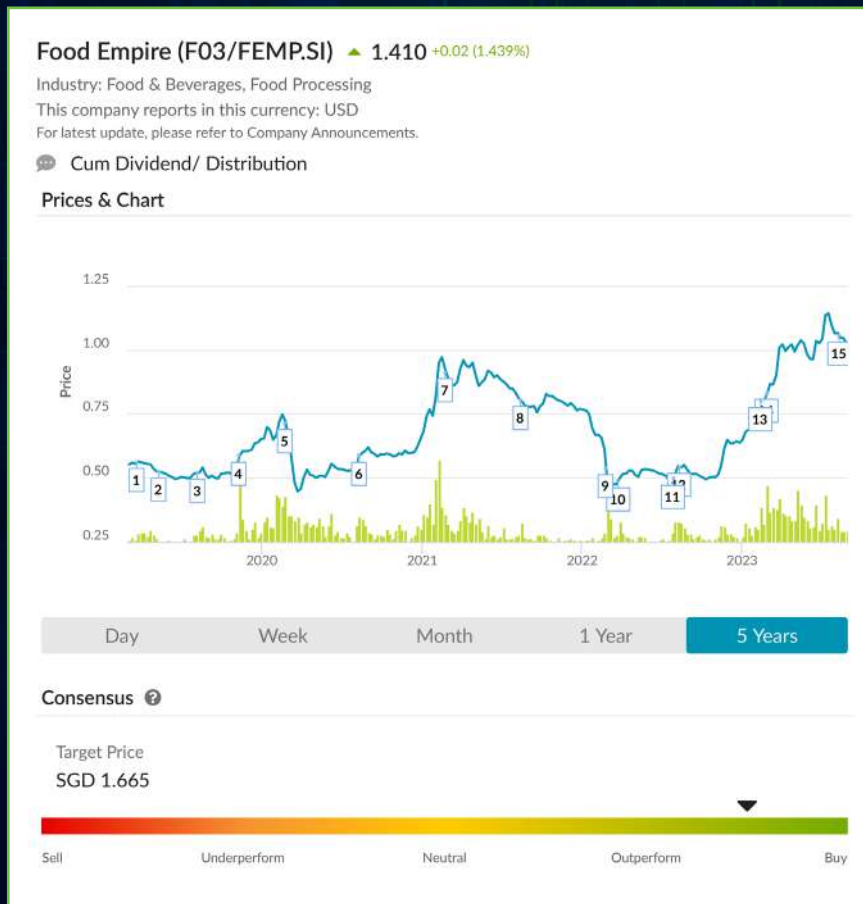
Food Empire (F03/FEMP.SI) 1.410 +0.02 (1.439%)

Industry: Food & Beverages, Food Processing

This company reports in this currency: USD

For latest update, please refer to Company Announcements.

Cum Dividend/ Distribution

Prices & Chart

1.25
1.00
0.75
0.50
0.25

Price

1 2 3 4 5 6 7 8 9 10 11 12 13 14 15

2020 2021 2022 2023

Day Week Month 1 Year 5 Years

Consensus

Target Price

SGD 1.665

Sell Underperform Neutral Outperform Buy